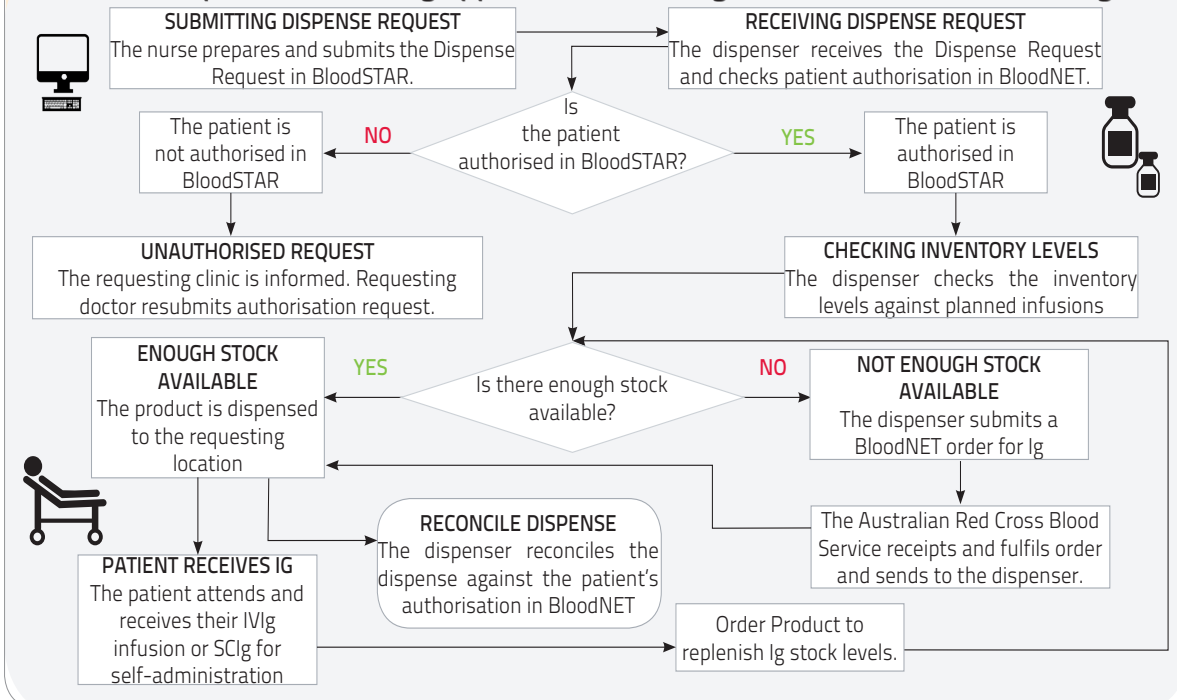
SUBMITTING DISPENSE REQUEST
The nurse prepares and submits the Dispense Request in BloodSTAR.

RECEIVING DISPENSE REQUEST
The dispenser receives the Dispense Request and checks patient authorisation in BloodNET.

Is the patient authorised in BloodSTAR?

NO

The patient is not authorised in BloodSTAR

YES

The patient is authorised in BloodSTAR

UNAUTHORISED REQUEST
The requesting clinic is informed. Requesting doctor resubmits authorisation request.

CHECKING INVENTORY LEVELS
The dispenser checks the inventory levels against planned infusions

ENOUGH STOCK AVAILABLE
The product is dispensed to the requesting location

YES

Is there enough stock available?

NO

NOT ENOUGH STOCK AVAILABLE
The dispenser submits a BloodNET order for Ig

The Australian Red Cross Blood Service receipts and fulfils order and sends to the dispenser.

RECONCILE DISPENSE
The dispenser reconciles the dispense against the patient's authorisation in BloodNET

PATIENT RECEIVES IG
The patient attends and receives their IVIg infusion or SCIg for self-administration

Order Product to replenish Ig stock levels.